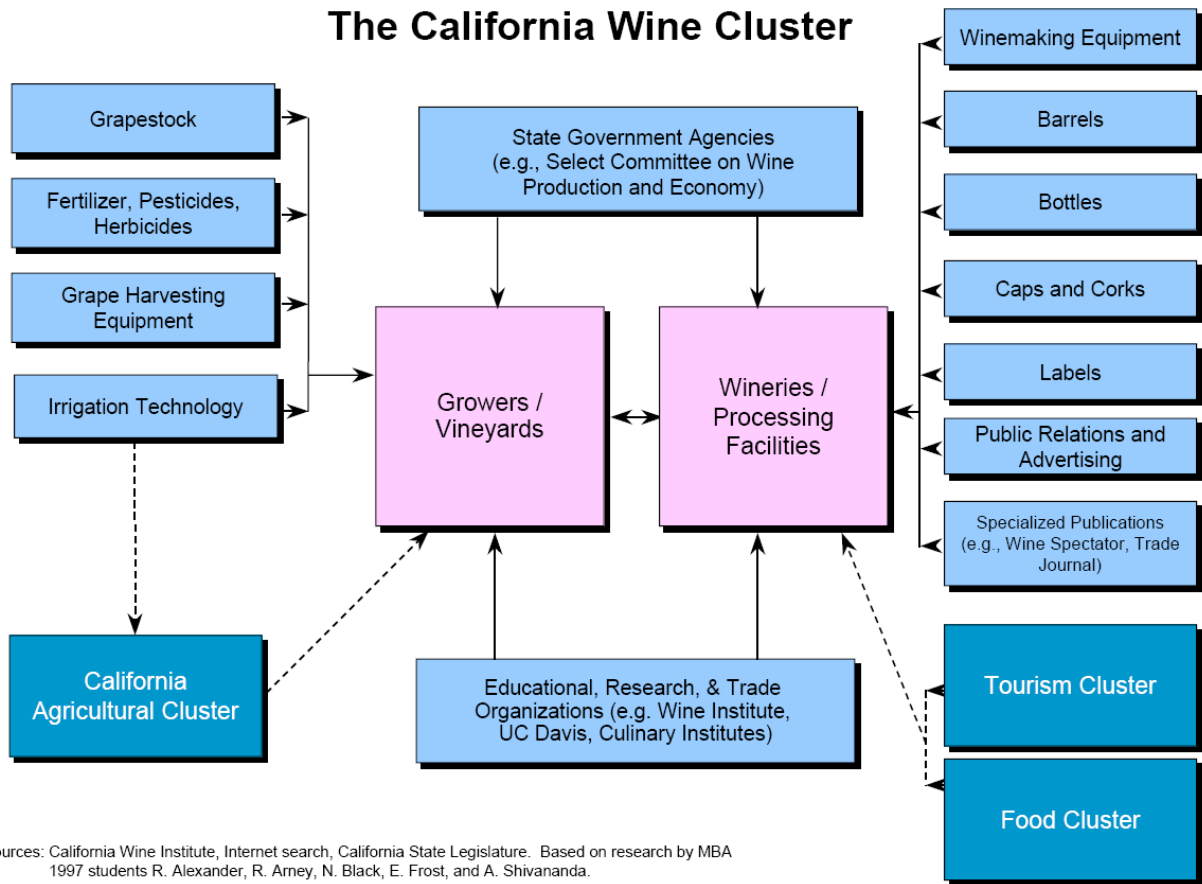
The California Wine Cluster

Grapestock

Fertilizer, Pesticides, Herbicides

Grape Harvesting Equipment

Irrigation Technology

State Government Agencies (e.g., Select Committee on Wine Production and Economy)

Growers / Vineyards

Wineries / Processing Facilities

Winemaking Equipment

Barrels

Bottles

Caps and Corks

Labels

Public Relations and Advertising

Specialized Publications (e.g., Wine Spectator, Trade Journal)

California Agricultural Cluster

Educational, Research, & Trade Organizations (e.g. Wine Institute, UC Davis, Culinary Institutes)

Tourism Cluster

Food Cluster

urces: California Wine Institute, Internet search, California State Legislature. Based on research by MBA 1997 students R. Alexander, R. Arney, N. Black, E. Frost, and A. Shivananda.